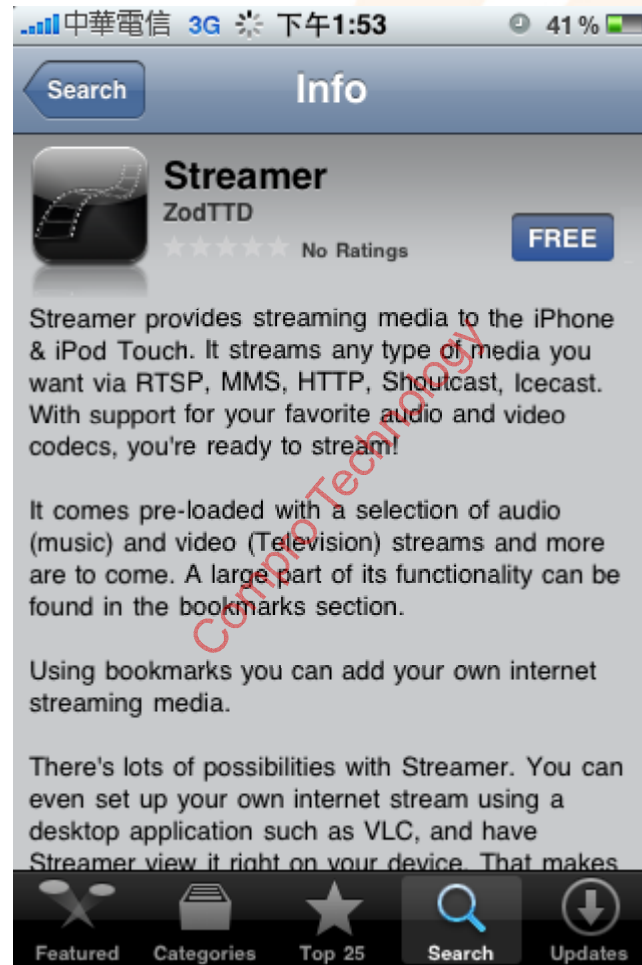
中華電信 3G 下午1:53 41 %

Search

Info

Streamer

ZodTTD

No Ratings

FREE

Streamer provides streaming media to the iPhone & iPod Touch. It streams any type of media you want via RTSP, MMS, HTTP, Shoutcast, Icecast. With support for your favorite audio and video codecs, you're ready to stream!

It comes pre-loaded with a selection of audio (music) and video (Television) streams and more are to come. A large part of its functionality can be found in the bookmarks section.

Using bookmarks you can add your own internet streaming media.

There's lots of possibilities with Streamer. You can even set up your own internet stream using a desktop application such as VLC, and have Streamer view it right on your device. That makes

Compro Technology

Featured Categories Top 25 Search Updates